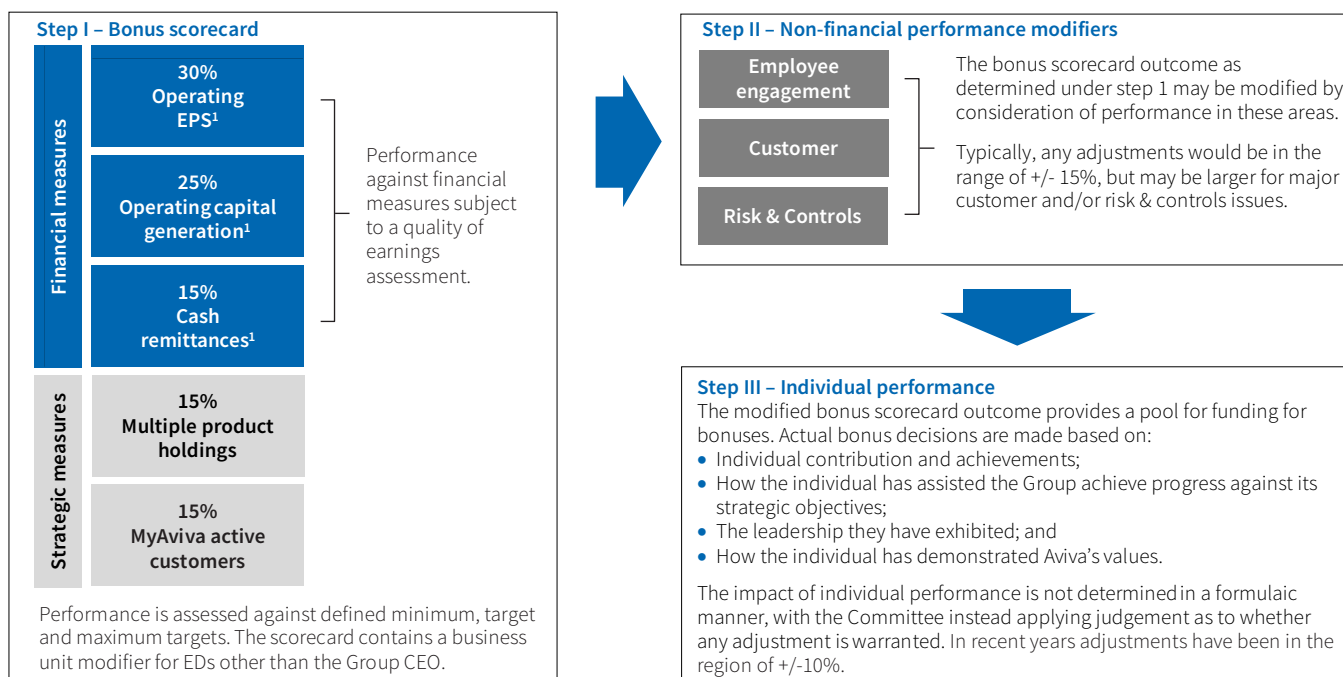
Step I – Bonus scorecard

Financial measures

30%
Operating
EPS$^1$

25%
Operating capital
generation$^1$

15%
Cash
remittances$^1$

Performance against financial measures subject to a quality of earnings assessment.

Strategic measures

15%
Multiple product
holdings

15%
MyAviva active
customers

Performance is assessed against defined minimum, target and maximum targets. The scorecard contains a business unit modifier for EDs other than the Group CEO.

Step II – Non-financial performance modifiers

Employee
engagement

Customer

Risk & Controls

The bonus scorecard outcome as determined under step 1 may be modified by consideration of performance in these areas.

Typically, any adjustments would be in the range of +/- 15%, but may be larger for major customer and/or risk & controls issues.

Step III – Individual performance
The modified bonus scorecard outcome provides a pool for funding for bonuses. Actual bonus decisions are made based on:
• Individual contribution and achievements;
• How the individual has assisted the Group achieve progress against its strategic objectives;
• The leadership they have exhibited; and
• How the individual has demonstrated Aviva's values.

The impact of individual performance is not determined in a formulaic manner, with the Committee instead applying judgement as to whether any adjustment is warranted. In recent years adjustments have been in the region of +/-10%.